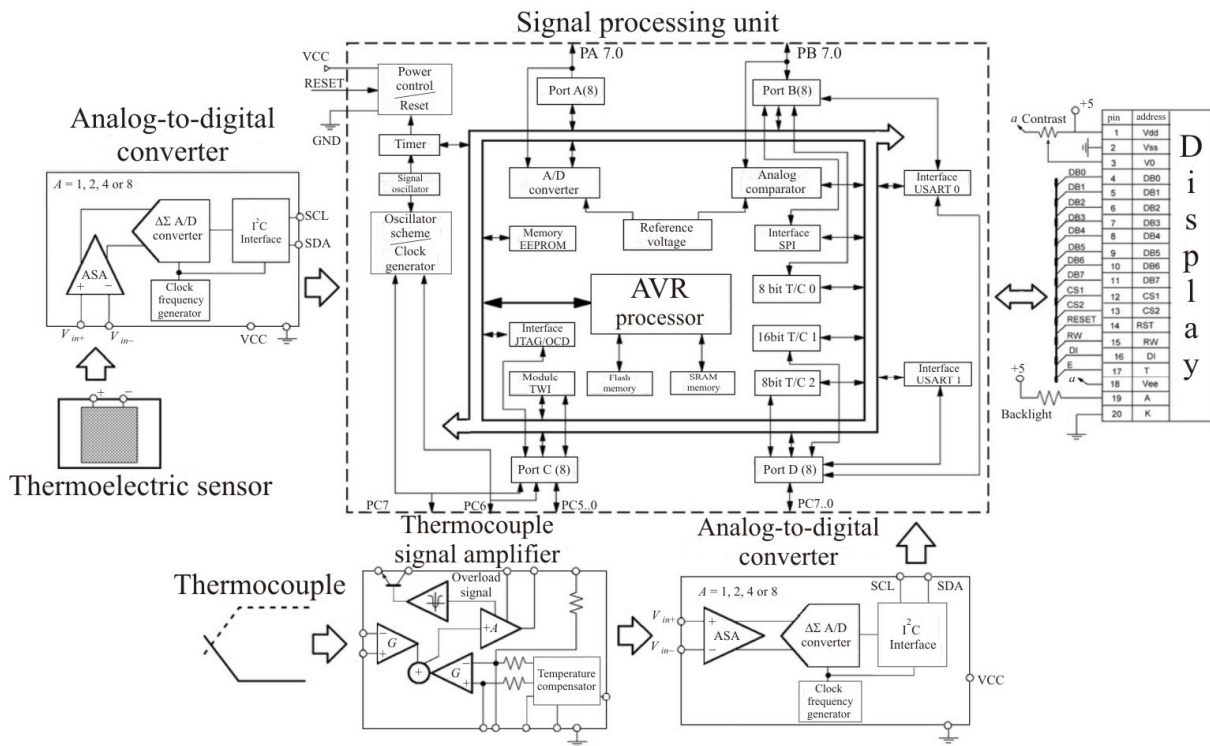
Signal processing unit

VCC
RESET
GND
Power control
Reset
PA 7.0
PB 7.0
Port A(8)
Port B(8)
Timer
Signal oscillator
Oscillator scheme
Clock generator
A/D converter
Analog comparator
Interface USART 0
Reference voltage
Memory EEPROM
Interface SPI
AVR processor
8 bit T/C 0
Interface JTAG/OCD
16bit T/C 1
Module TWI
Flash memory
SRAM memory
8bit T/C 2
Interface USART 1
Port C (8)
Port D (8)
PC7
PC6
PC5..0
PC7..0

Analog-to-digital converter
$A = 1, 2, 4$ or 8
ΔΣ A/D converter
$I^2C$ Interface
SCL
SDA
ASA
Clock frequency generator
$V_{in+}$
$V_{in-}$
VCC

Thermoelectric sensor

+5
$a$ Contrast

| pin | address |
|---|---|
| 1 | Vdd |
| 2 | Vss |
| 3 | V0 |
| 4 | DB0 |
| 5 | DB1 |
| 6 | DB2 |
| 7 | DB3 |
| 8 | DB4 |
| 9 | DB5 |
| 10 | DB6 |
| 11 | DB7 |
| 12 | CS1 |
| 13 | CS2 |
| 14 | RST |
| 15 | RW |
| 16 | DI |
| 17 | T |
| 18 | Vee |
| 19 | A |
| 20 | K |

DB0 DB1 DB2 DB3 DB4 DB5 DB6 DB7 CS1 CS2 RESET RW DI E
$a$
+5
Backlight

D i s p l a y

Thermocouple signal amplifier
Thermocouple
Overload signal
$+A$
$G$
$G$
Temperature compensator

Analog-to-digital converter
$A = 1, 2, 4$ or 8
SCL
SDA
$V_{in+}$
$V_{in-}$
ASA
ΔΣ A/D converter
$I^2C$ Interface
Clock frequency generator
VCC